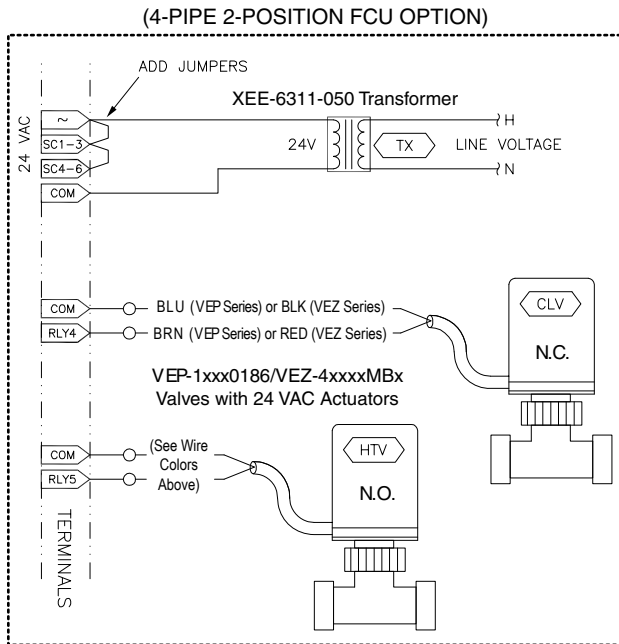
(4-PIPE 2-POSITION FCU OPTION)

ADD JUMPERS

24 VAC

~

SC1-3

SC4-6

COM

XEE-6311-050 Transformer

24V

TX

LINE VOLTAGE

H

N

COM

RLY4

BLU (VEP Series) or BLK (VEZ Series)

BRN (VEP Series) or RED (VEZ Series)

CLV

N.C.

VEP-1xxx0186/VEZ-4xxxxMBx
Valves with 24 VAC Actuators

COM

RLY5

(See Wire Colors Above)

HTV

N.O.

TERMINALS